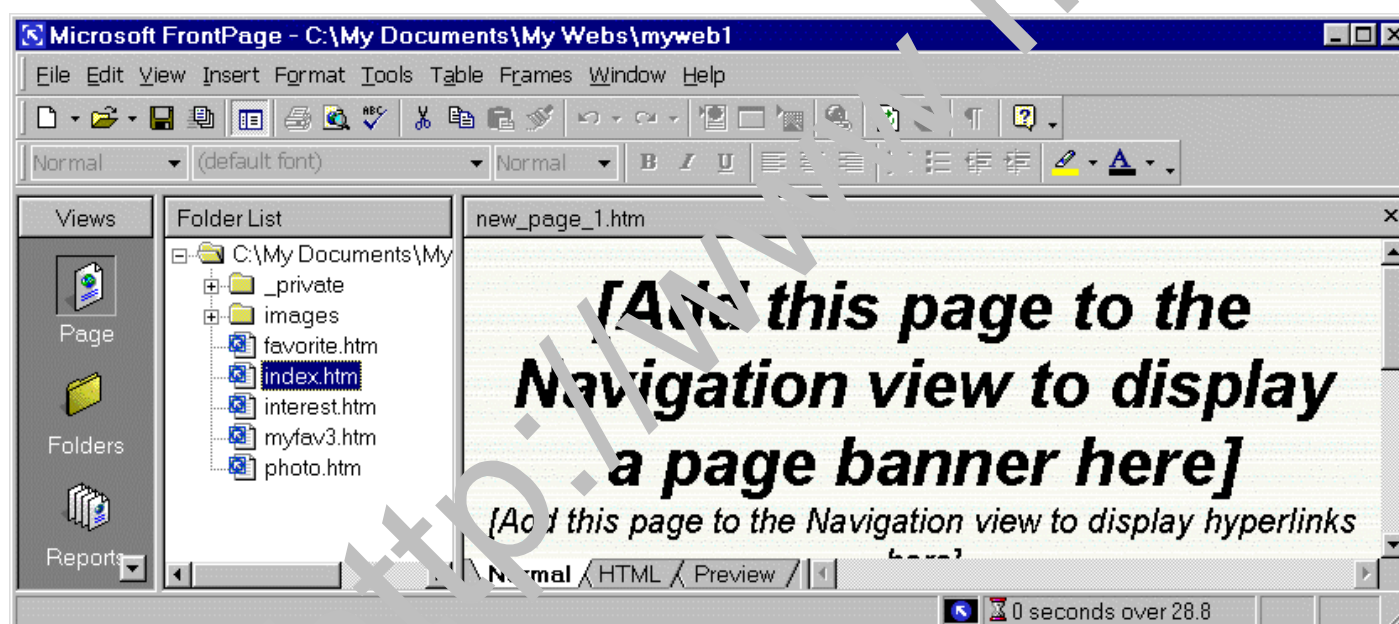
Microsoft FrontPage - C:\My Documents\My Webs\myweb1

File Edit View Insert Format Tools Table Frames Window Help

Normal (default font) Normal

Views
Page
Folders
Reports

Folder List
C:\My Documents\My
_private
images
favorite.htm
index.htm
interest.htm
myfav3.htm
photo.htm

new_page_1.htm

[Add this page to the Navigation view to display a page banner here]

[Add this page to the Navigation view to display hyperlinks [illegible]

Normal HTML Preview

0 seconds over 28.8